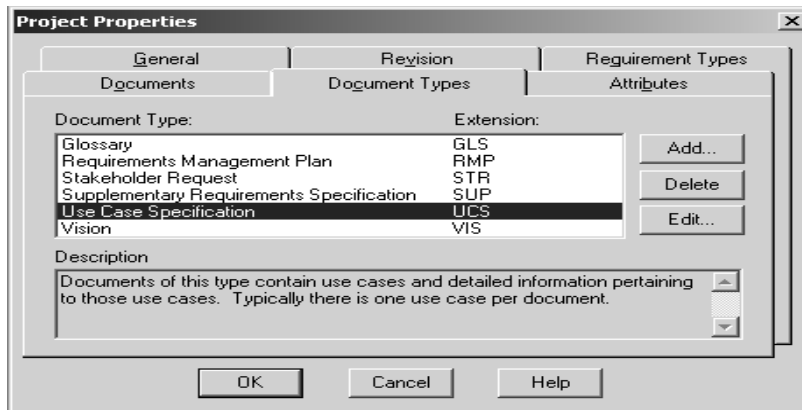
Project Properties

General | Revision | Requirement Types
Documents | Document Types | Attributes

| Document Type: | Extension: |
|---|---|
| Glossary | GLS |
| Requirements Management Plan | RMP |
| Stakeholder Request | STR |
| Supplementary Requirements Specification | SUP |
| Use Case Specification | UCS |
| Vision | VIS |

Add...
Delete
Edit...

Description
Documents of this type contain use cases and detailed information pertaining to those use cases. Typically there is one use case per document.

OK
Cancel
Help